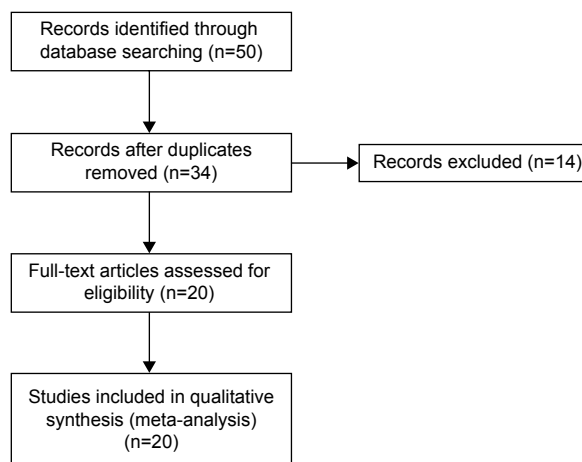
Records identified through database searching (n=50)

Records after duplicates removed (n=34)

Records excluded (n=14)

Full-text articles assessed for eligibility (n=20)

Studies included in qualitative synthesis (meta-analysis) (n=20)